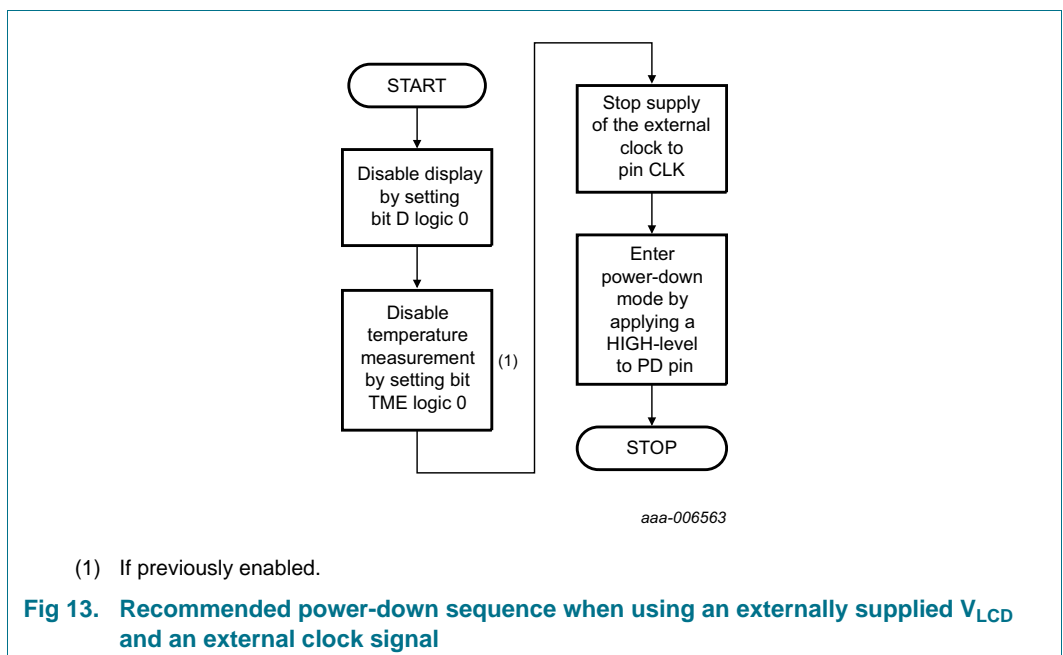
START

Disable display by setting bit D logic 0

Disable temperature measurement by setting bit TME logic 0

(1)

Stop supply of the external clock to pin CLK

Enter power-down mode by applying a HIGH-level to PD pin

STOP

aaa-006563

(1) If previously enabled.

Fig 13. Recommended power-down sequence when using an externally supplied $V_{LCD}$ and an external clock signal